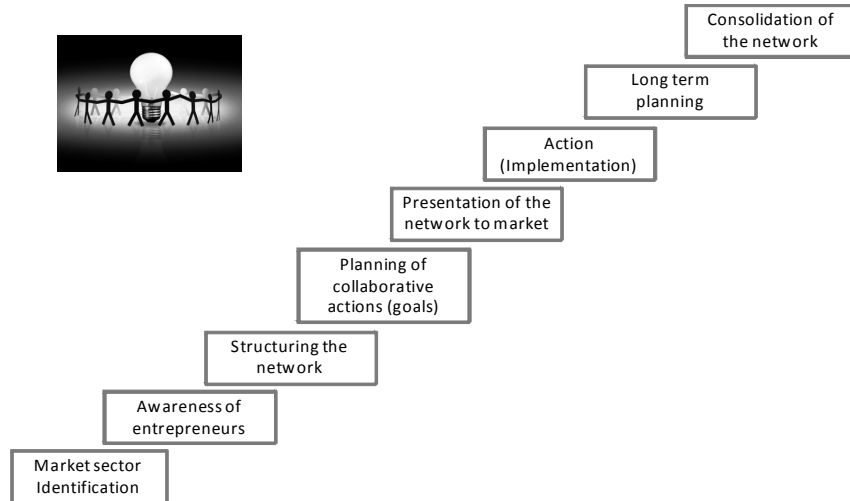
Consolidation of the network

Long term planning

Action (Implementation)

Presentation of the network to market

Planning of collaborative actions (goals)

Structuring the network

Awareness of entrepreneurs

Market sector Identification